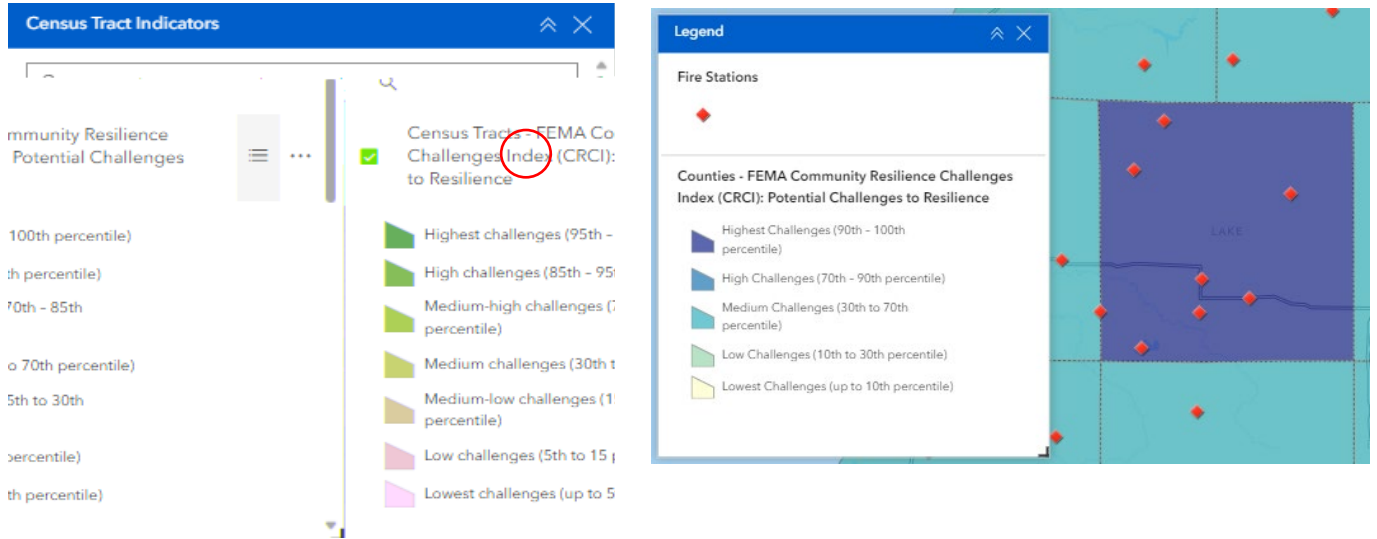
Census Tract Indicators

mmunity Resilience
Potential Challenges

100th percentile)
h percentile)
70th - 85th
o 70th percentile)
5th to 30th
percentile)
th percentile)

Census Tracts - FEMA Co
Challenges Index (CRCI):
to Resilience

Highest challenges (95th -
High challenges (85th - 95
Medium-high challenges (7
percentile)
Medium challenges (30th t
Medium-low challenges (1
percentile)
Low challenges (5th to 15
Lowest challenges (up to 5

Legend

Fire Stations

Counties - FEMA Community Resilience Challenges Index (CRCI): Potential Challenges to Resilience

Highest Challenges (90th - 100th percentile)
High Challenges (70th - 90th percentile)
Medium Challenges (30th to 70th percentile)
Low Challenges (10th to 30th percentile)
Lowest Challenges (up to 10th percentile)

LAKE